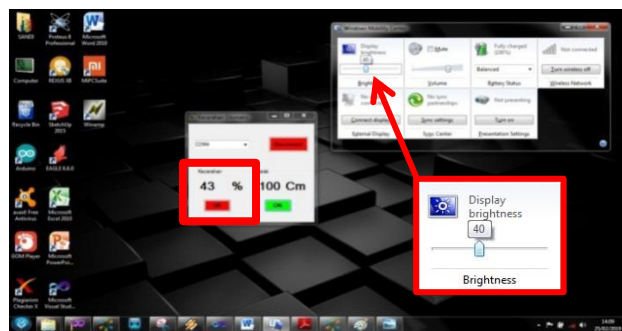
SANDI

Proteus 8 Professional

Microsoft Word 2010

Computer

REGIS 38

MiPCSuite

Recycle Bin

SketchUp 2015

Winamp

Arduino

EAGLE 6.6.0

avast! Free Antivirus

Microsoft Excel 2010

GOM Player

Microsoft PowerPoi...

Plagiarism Checker X

Microsoft Visual Stud...

Windows Mobility Center

Display brightness

40

Brightness

Mute

Volume

Fully charged (100%)

Balanced

Battery Status

Not connected

Turn wireless off

Wireless Network

No display connected

Connect display

External Display

No sync partnerships

Sync settings

Sync Center

Not presenting

Turn on

Presentation Settings

COM4

Disconnect

Kecerahan

43 %

Jarak

100 Cm

ON

ON

Display brightness

40

Brightness

14:00

25/02/2016